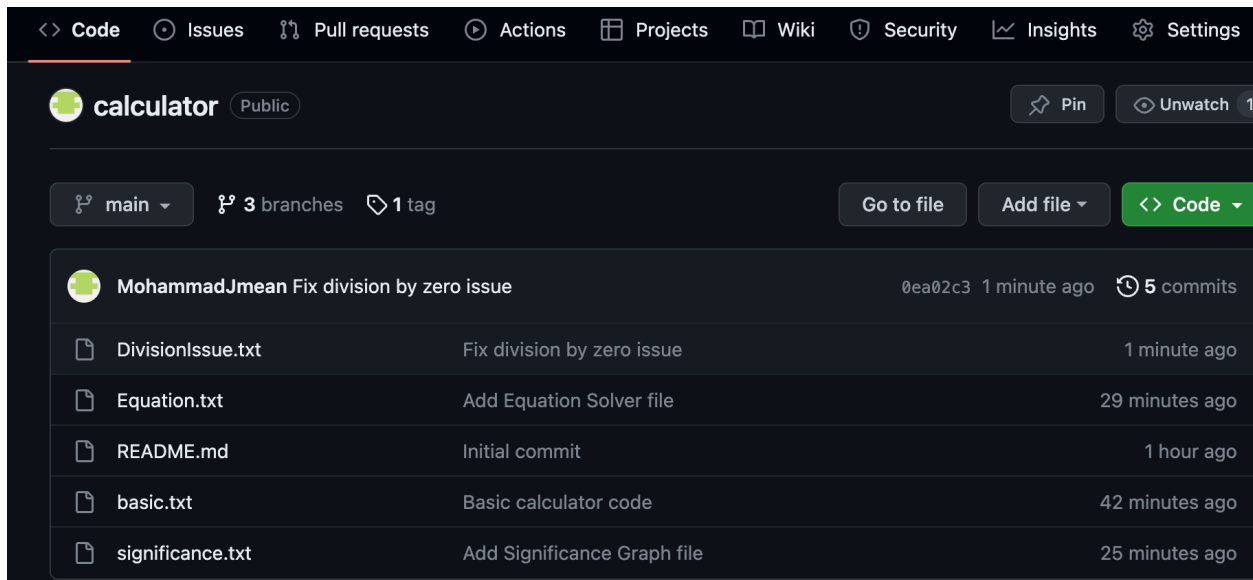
<> Code Issues Pull requests Actions Projects Wiki Security Insights Settings

calculator Public

Pin Unwatch 1

main 3 branches 1 tag Go to file Add file <> Code

MohammadJmean Fix division by zero issue 0ea02c3 1 minute ago 5 commits

| | | |
|---|---|---|
| DivisionIssue.txt | Fix division by zero issue | 1 minute ago |
| Equation.txt | Add Equation Solver file | 29 minutes ago |
| README.md | Initial commit | 1 hour ago |
| basic.txt | Basic calculator code | 42 minutes ago |
| significance.txt | Add Significance Graph file | 25 minutes ago |